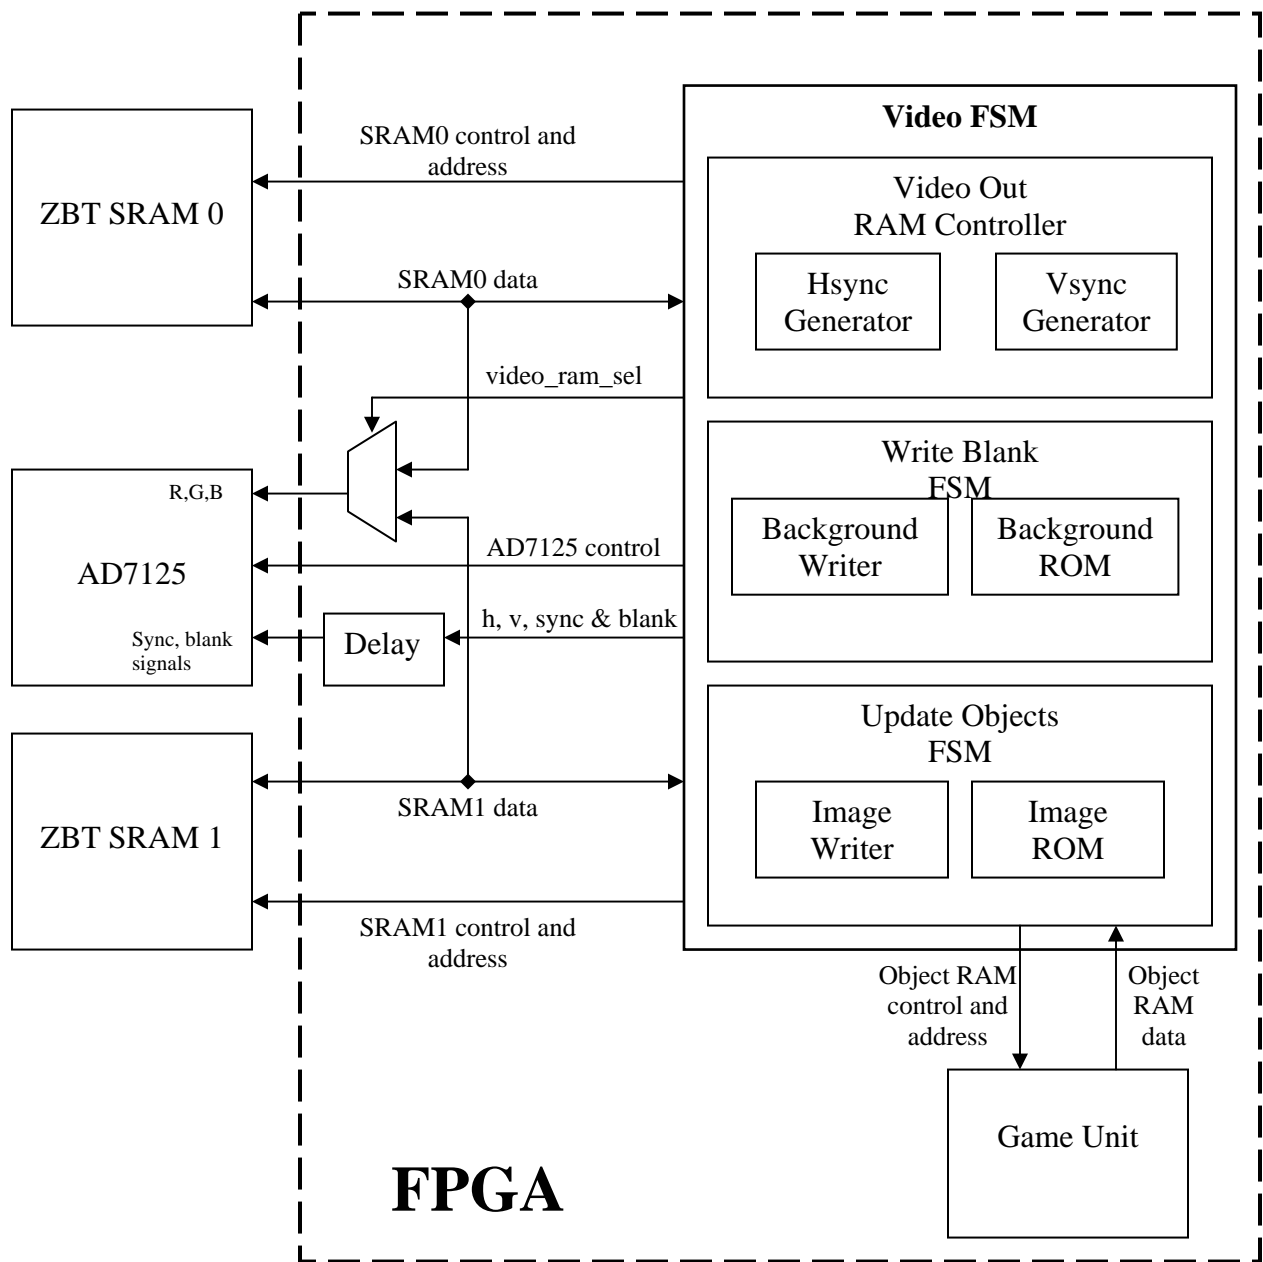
Video FSM

SRAM0 control and address

ZBT SRAM 0

Video Out RAM Controller

Hsync Generator

Vsync Generator

SRAM0 data

video_ram_sel

Write Blank FSM

R,G,B

Background Writer

Background ROM

AD7125 control

AD7125

h, v, sync & blank

Sync, blank signals

Delay

Update Objects FSM

ZBT SRAM 1

SRAM1 data

Image Writer

Image ROM

SRAM1 control and address

Object RAM control and address

Object RAM data

Game Unit

FPGA